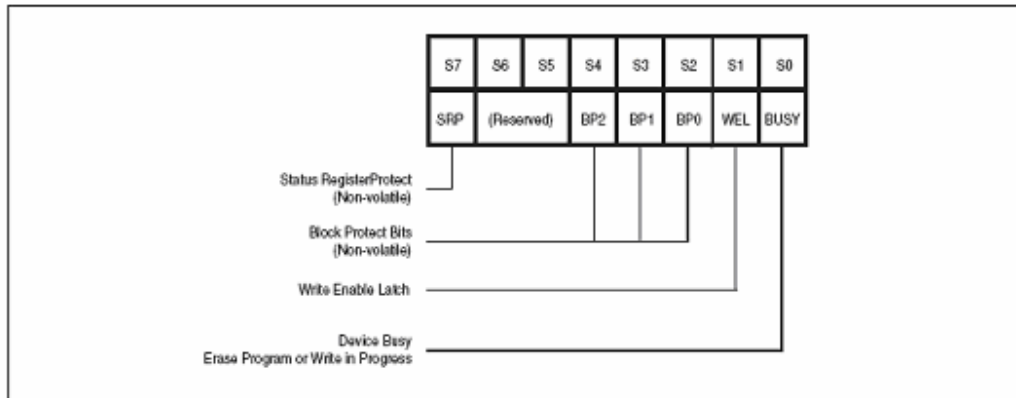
| S7 | S6 | S5 | S4 | S3 | S2 | S1 | S0 |
|---|---|---|---|---|---|---|---|
| SRP | (Reserved) | | BP2 | BP1 | BP0 | WEL | BUSY |

Status RegisterProtect (Non-volatile)

Block Protect Bits (Non-volatile)

Write Enable Latch

Device Busy Erase Program or Write in Progress